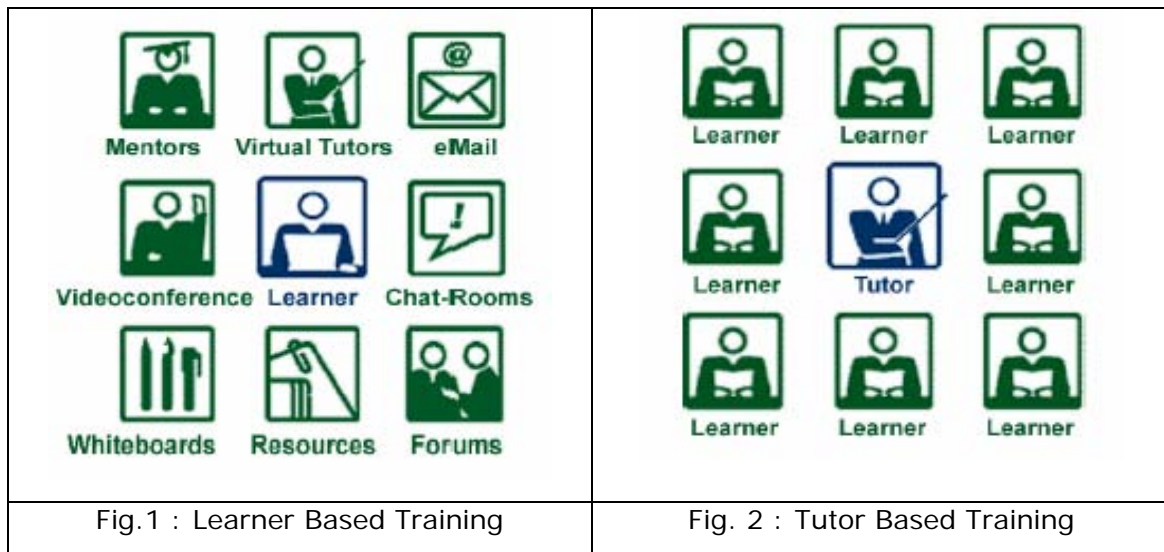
| Mentors Virtual Tutors eMail Videoconference Learner Chat-Rooms Whiteboards Resources Forums | Learner Learner Learner Learner Tutor Learner Learner Learner Learner |
|---|---|
| Fig.1 : Learner Based Training | Fig. 2 : Tutor Based Training |